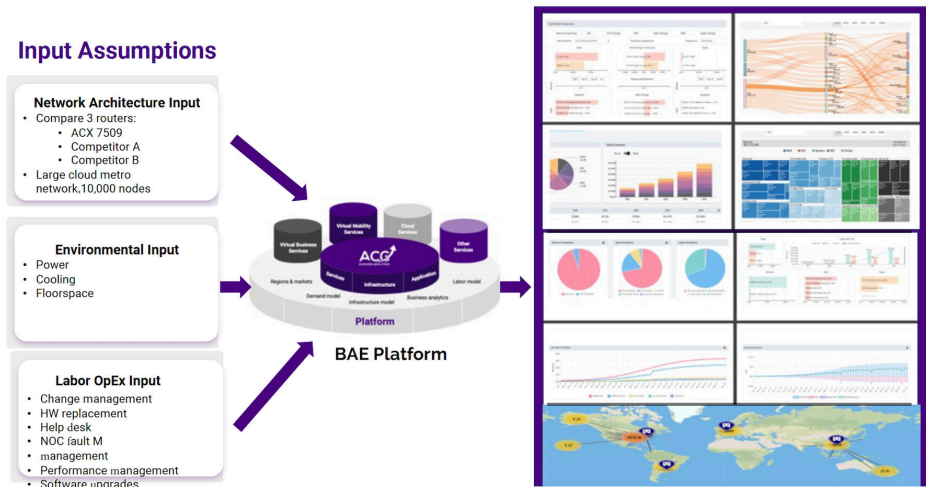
Input Assumptions

Network Architecture Input
- Compare 3 routers:
  - ACX 7509
  - Competitor A
  - Competitor B
- Large cloud metro network,10,000 nodes

Environmental Input
- Power
- Cooling
- Floorspace

Labor OpEx Input
- Change management
- HW replacement
- Help desk
- NOC fault M
- management
- Performance management
- Software upgrades

Virtual Business Services
Virtual Mobility Services
Cloud Services
Other Services
ACG
Services
Infrastructure
Application
Regions & markets
Labor model
Demand model
Infrastructure model
Business analytics
Platform

BAE Platform